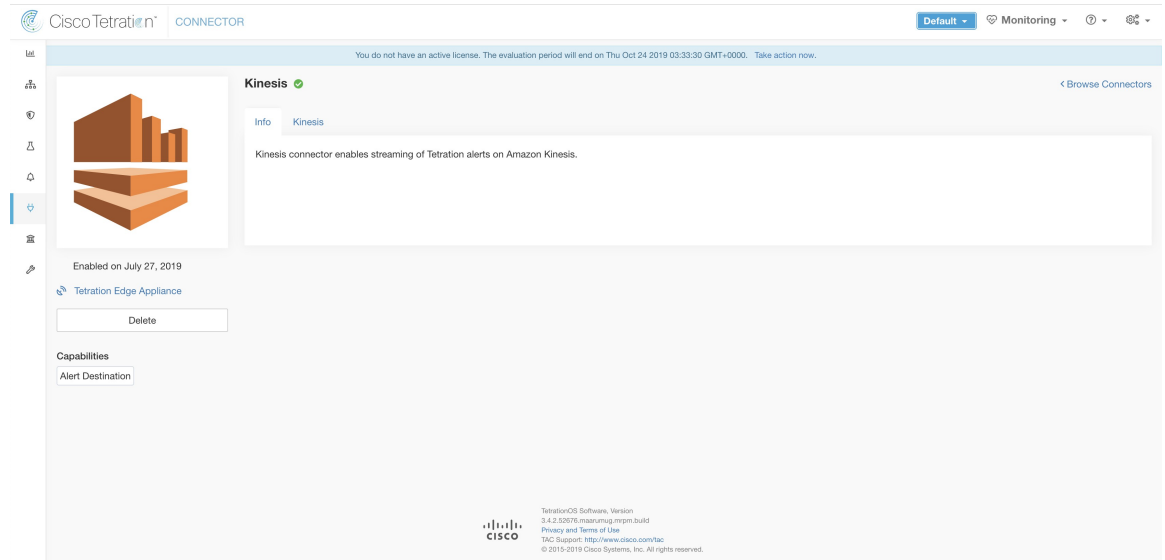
Cisco Tetration CONNECTOR

Default Monitoring

You do not have an active license. The evaluation period will end on Thu Oct 24 2019 03:33:30 GMT+0000. Take action now.

Kinesis

< Browse Connectors

Info Kinesis

Kinesis connector enables streaming of Tetration alerts on Amazon Kinesis.

Enabled on July 27, 2019

Tetration Edge Appliance

Delete

Capabilities

Alert Destination

CISCO

TetrationOS Software, Version
3.4.2.52676.maarumug.mrpm.build
Privacy and Terms of Use
TAC Support: http://www.cisco.com/tac
© 2015-2019 Cisco Systems, Inc. All rights reserved.